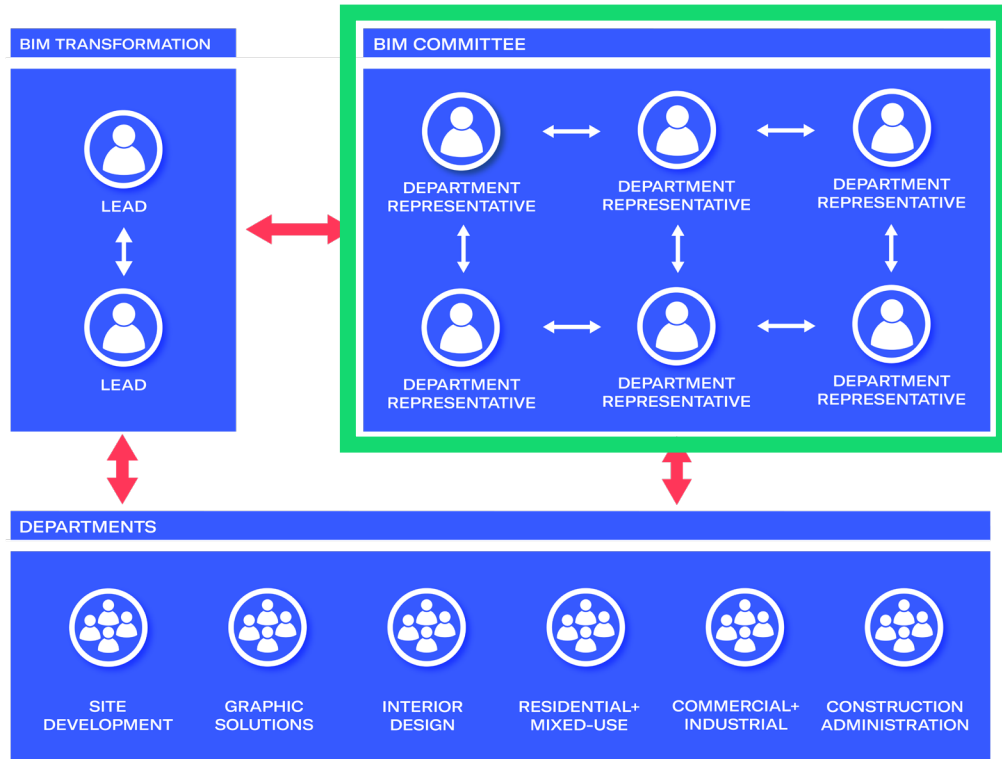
BIM TRANSFORMATION

LEAD

LEAD

BIM COMMITTEE

DEPARTMENT REPRESENTATIVE

DEPARTMENT REPRESENTATIVE

DEPARTMENT REPRESENTATIVE

DEPARTMENT REPRESENTATIVE

DEPARTMENT REPRESENTATIVE

DEPARTMENT REPRESENTATIVE

DEPARTMENTS

SITE DEVELOPMENT

GRAPHIC SOLUTIONS

INTERIOR DESIGN

RESIDENTIAL+ MIXED-USE

COMMERCIAL+ INDUSTRIAL

CONSTRUCTION ADMINISTRATION